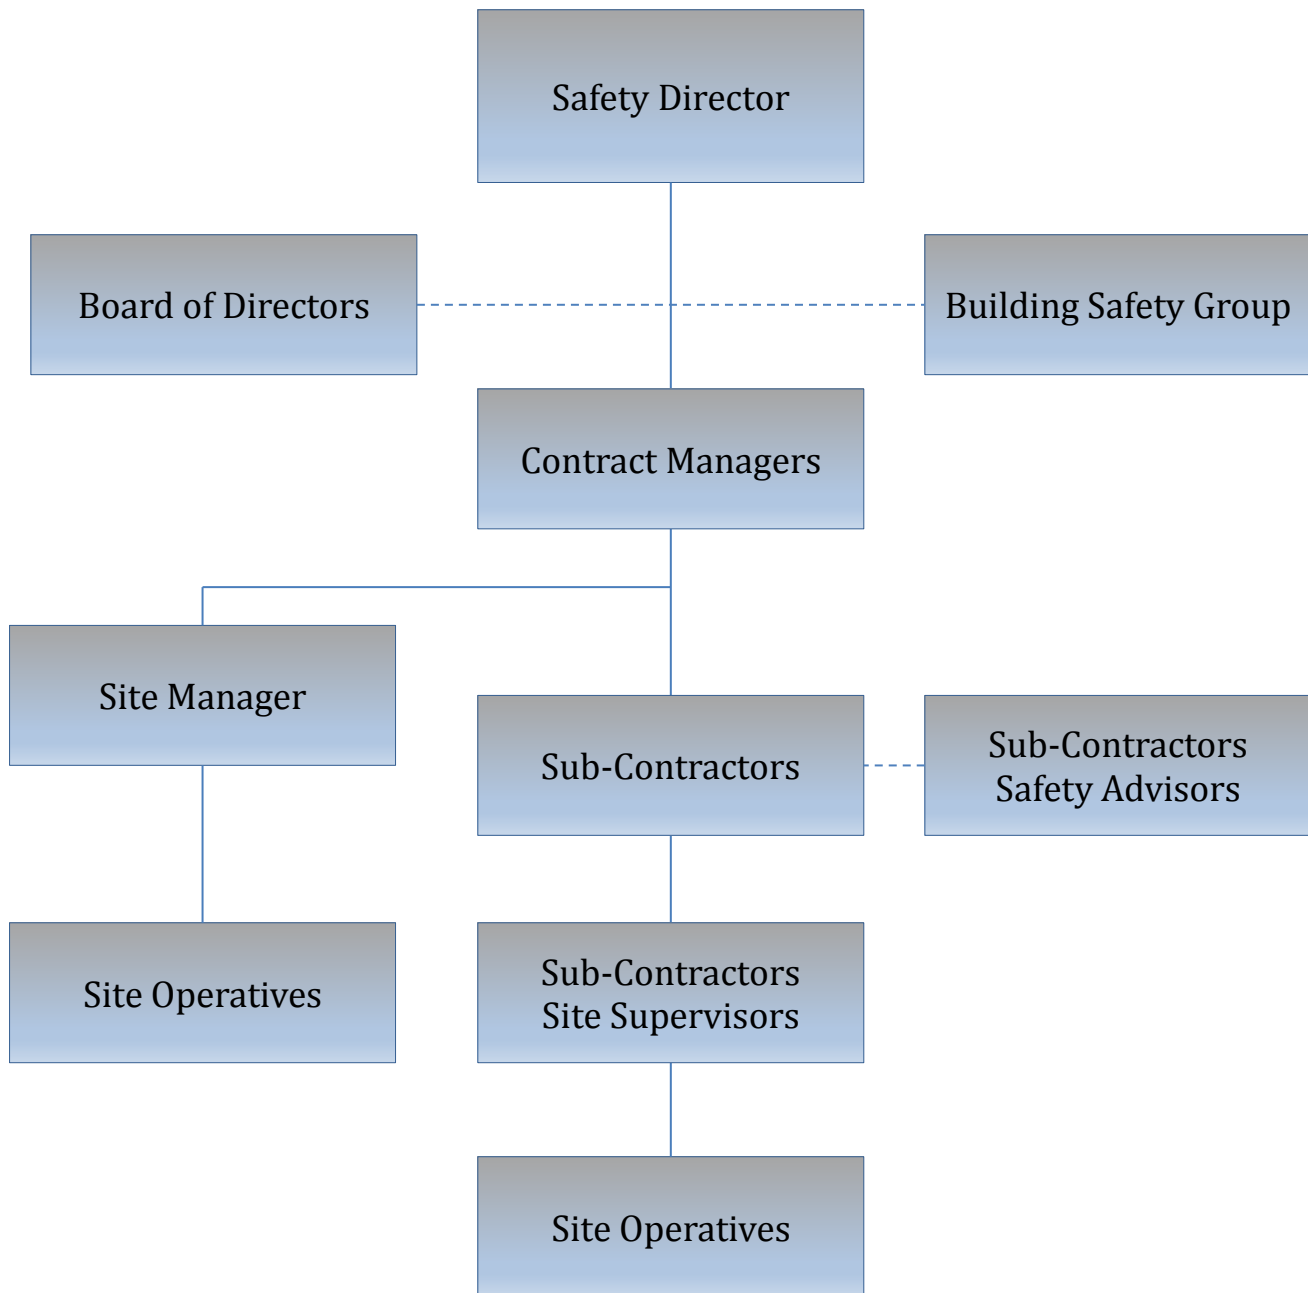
Safety Director

Board of Directors

Building Safety Group

Contract Managers

Site Manager

Sub-Contractors

Sub-Contractors Safety Advisors

Site Operatives

Sub-Contractors Site Supervisors

Site Operatives